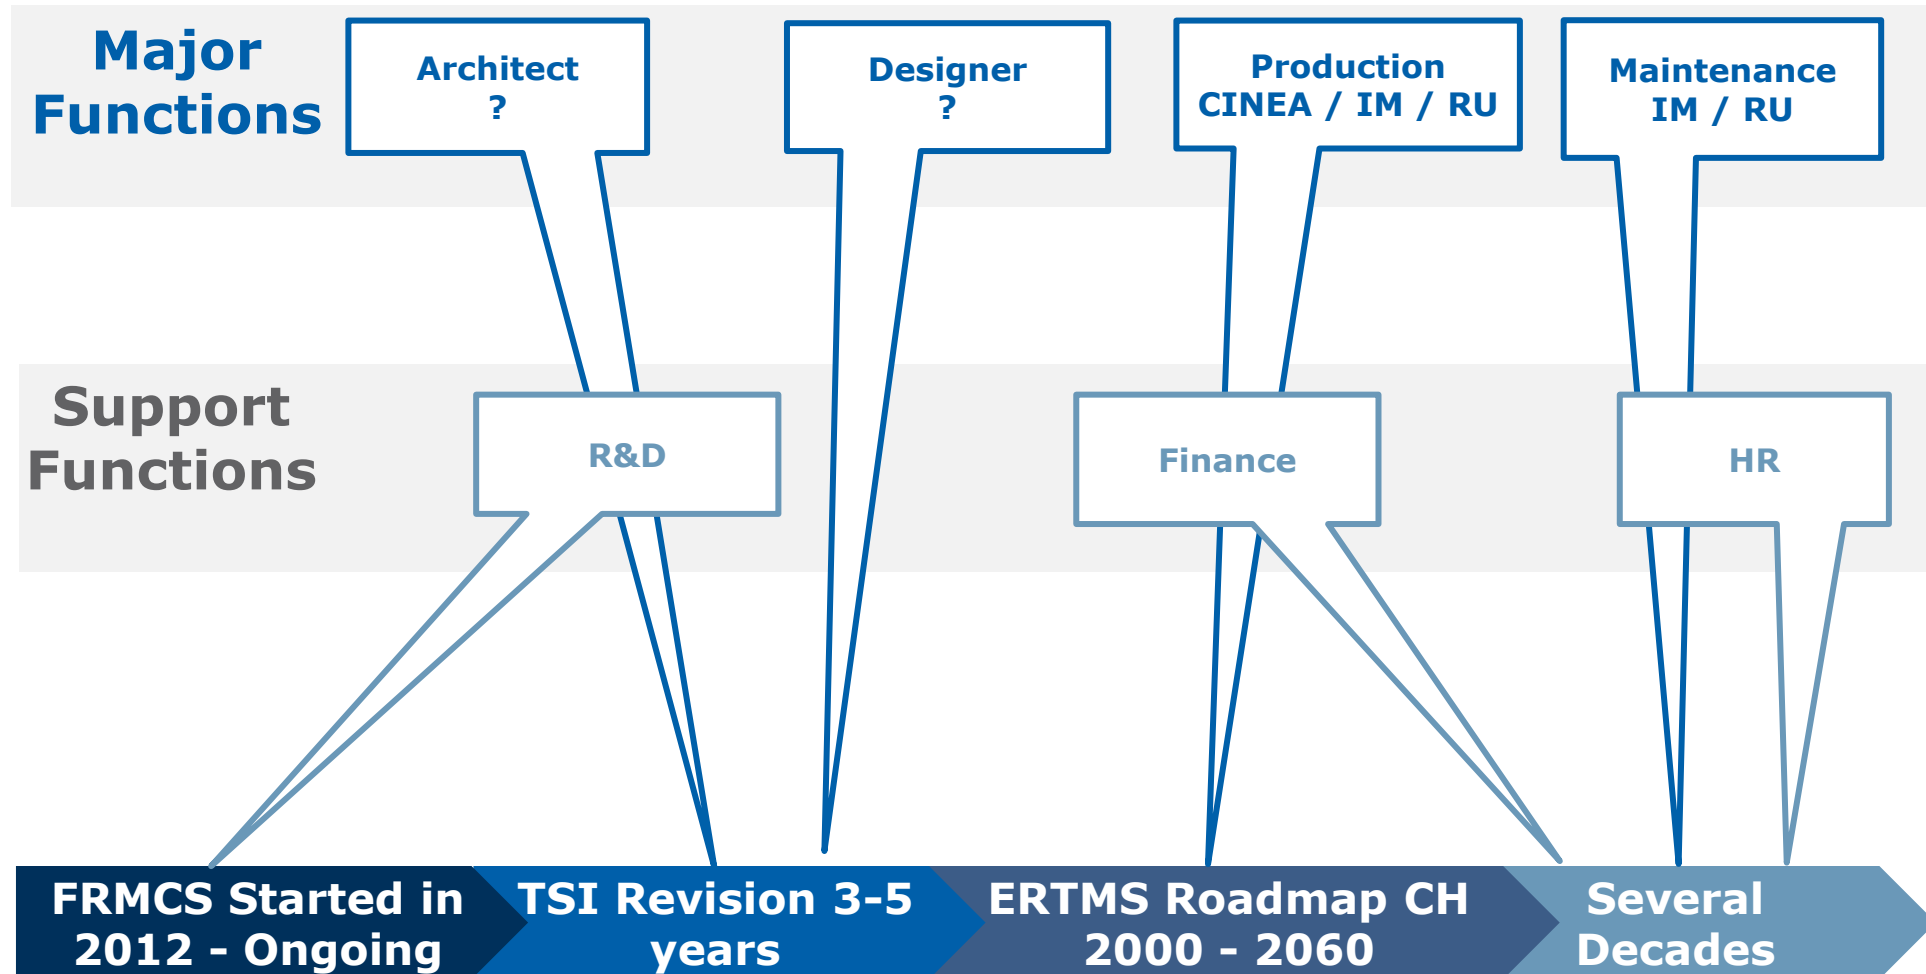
Major Functions

Architect
?

Designer
?

Production
CINEA / IM / RU

Maintenance
IM / RU

Support Functions

R&D

Finance

HR

FRMCS Started in 2012 - Ongoing

TSI Revision 3-5 years

ERTMS Roadmap CH 2000 - 2060

Several Decades